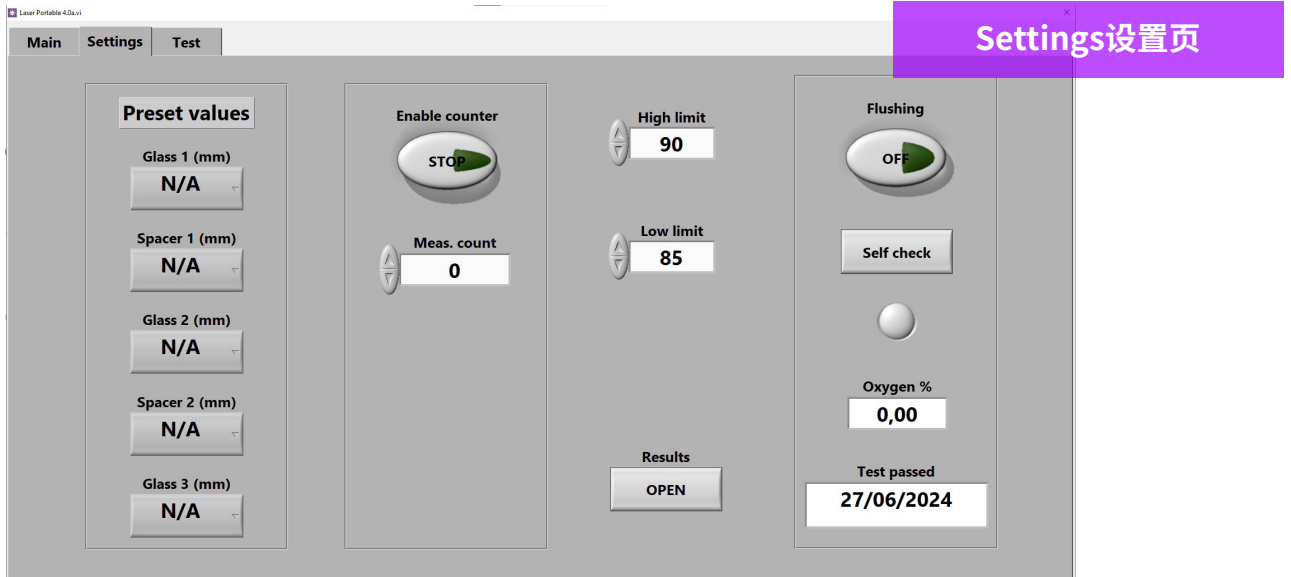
Laser Portable 4.0a.vi

Main
Settings
Test

Settings设置页

Preset values

Glass 1 (mm)
N/A

Spacer 1 (mm)
N/A

Glass 2 (mm)
N/A

Spacer 2 (mm)
N/A

Glass 3 (mm)
N/A

Enable counter
STOP

Meas. count
0

High limit
90

Low limit
85

Results
OPEN

Flushing
OFF

Self check

Oxygen %
0,00

Test passed
27/06/2024